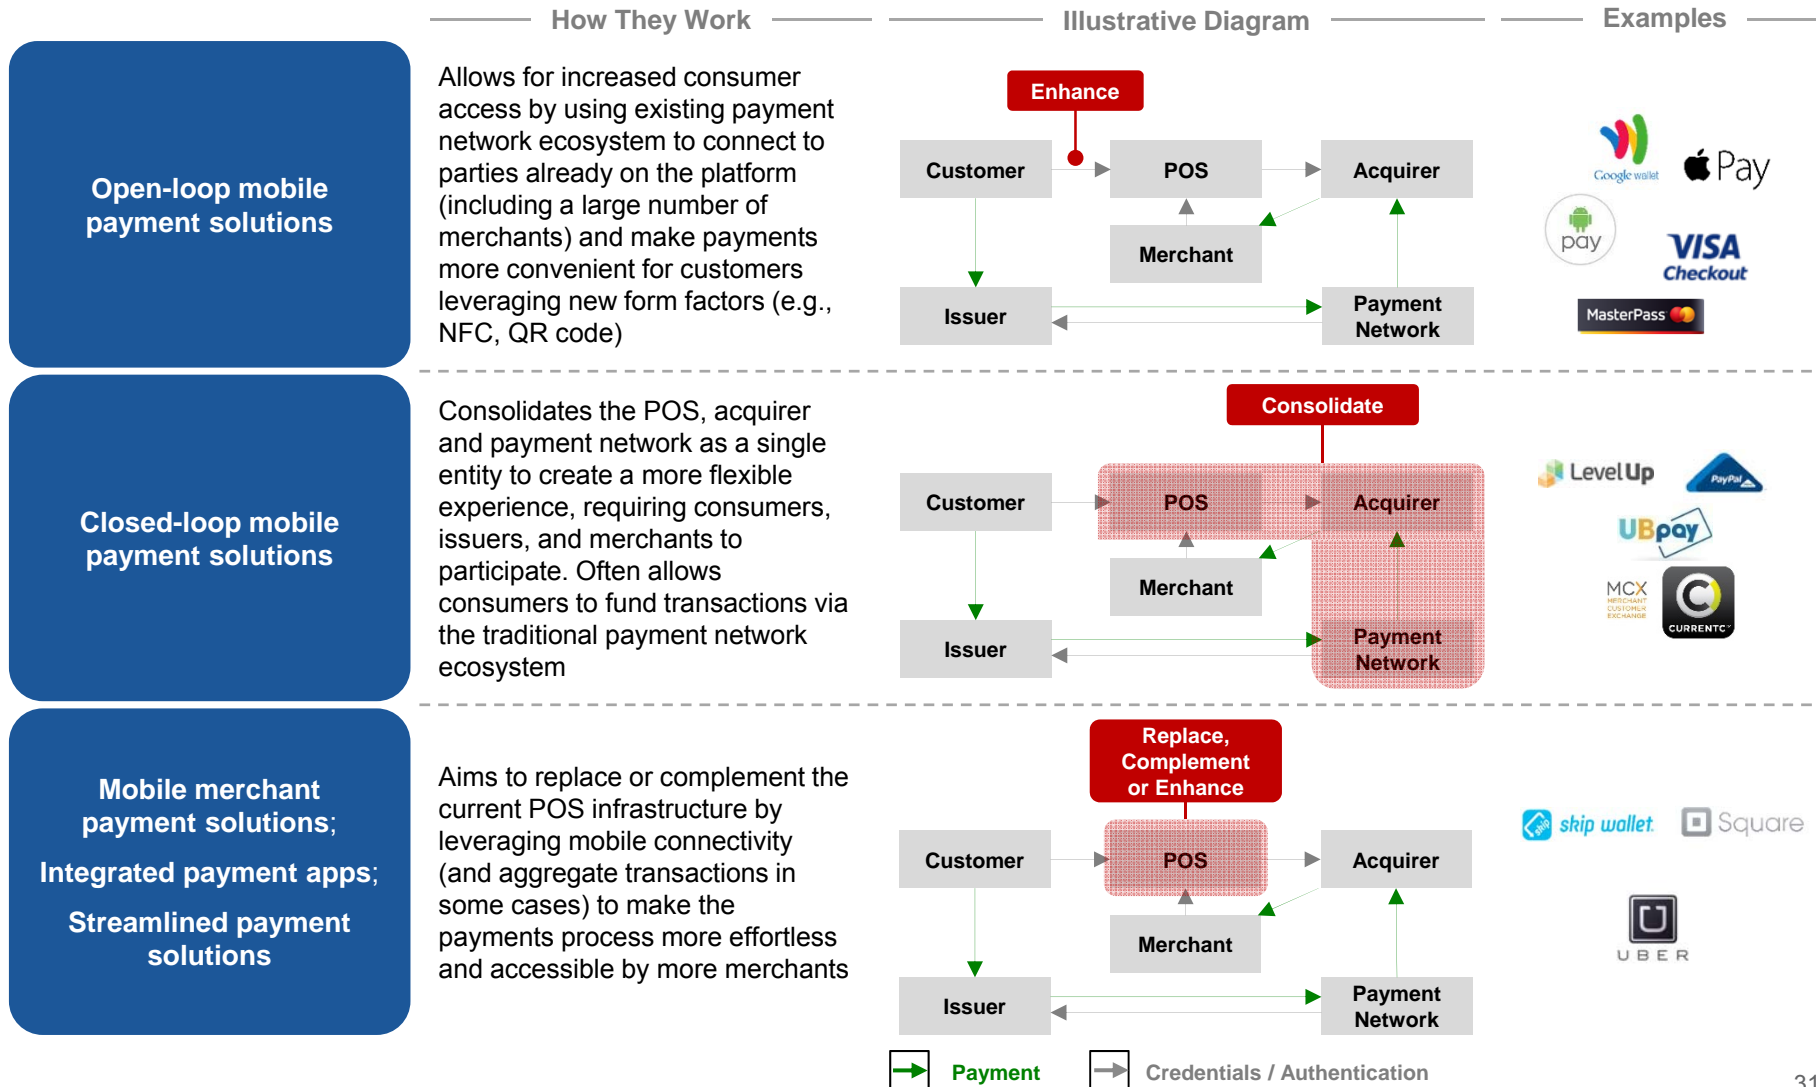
How They Work

Illustrative Diagram

Examples

Open-loop mobile payment solutions

Allows for increased consumer access by using existing payment network ecosystem to connect to parties already on the platform (including a large number of merchants) and make payments more convenient for customers leveraging new form factors (e.g., NFC, QR code)

Enhance

Customer

POS

Acquirer

Merchant

Issuer

Payment Network

Google wallet

Pay

pay

VISA Checkout

MasterPass

Closed-loop mobile payment solutions

Consolidates the POS, acquirer and payment network as a single entity to create a more flexible experience, requiring consumers, issuers, and merchants to participate. Often allows consumers to fund transactions via the traditional payment network ecosystem

Consolidate

Customer

POS

Acquirer

Merchant

Issuer

Payment Network

LevelUp

PayPal

UBpay

MCX MERCHANT CUSTOMER EXCHANGE

CURRENTC

Mobile merchant payment solutions;

Integrated payment apps;

Streamlined payment solutions

Aims to replace or complement the current POS infrastructure by leveraging mobile connectivity (and aggregate transactions in some cases) to make the payments process more effortless and accessible by more merchants

Replace, Complement or Enhance

Customer

POS

Acquirer

Merchant

Issuer

Payment Network

skip wallet

Square

UBER

Payment

Credentials / Authentication

31